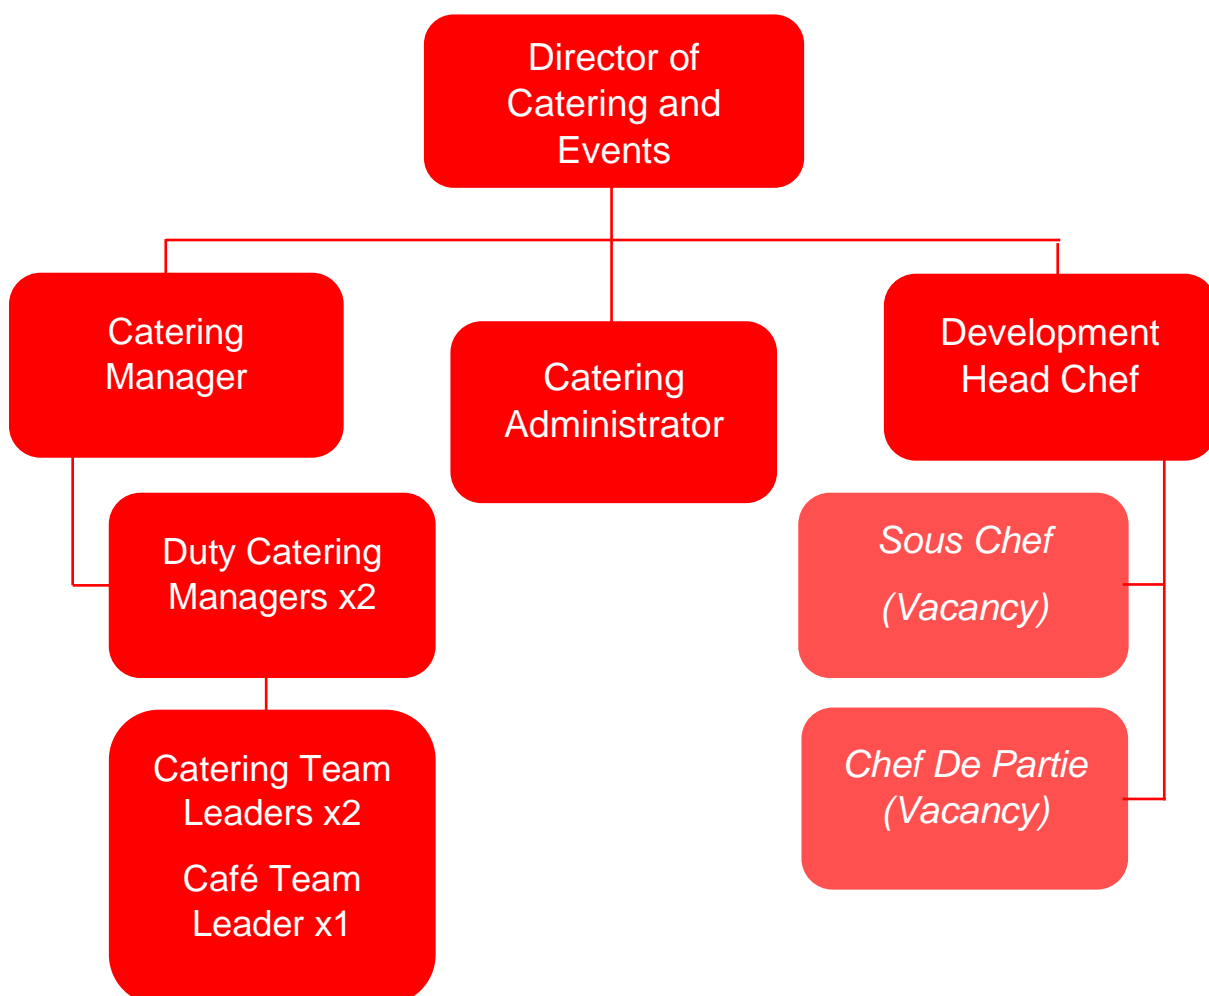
Director of Catering and Events

Catering Manager

Catering Administrator

Development Head Chef

Duty Catering Managers x2

Sous Chef

(Vacancy)

Catering Team Leaders x2

Café Team Leader x1

Chef De Partie (Vacancy)